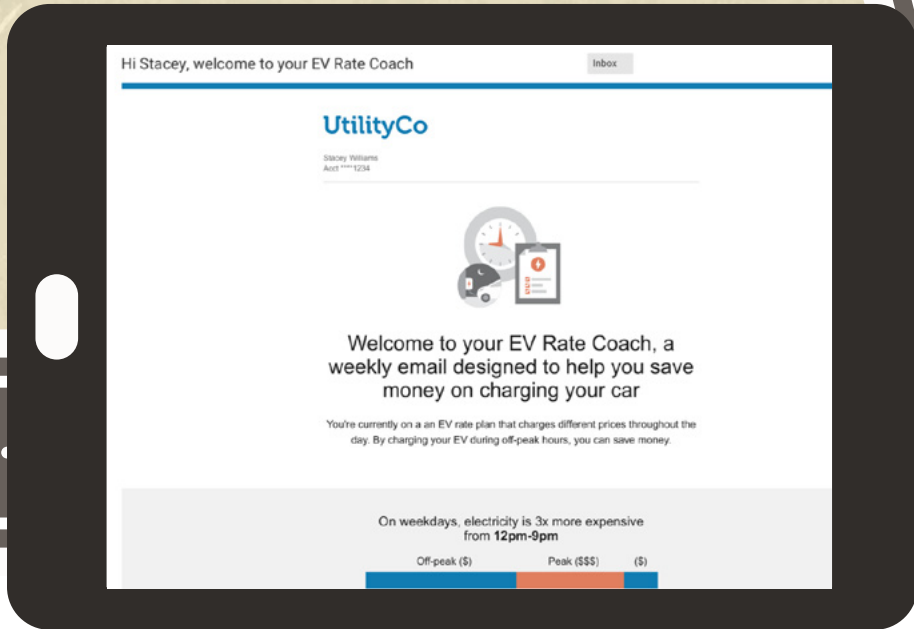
Hi Stacey, welcome to your EV Rate Coach

Inbox

UtilityCo

Stacey Williams
Acct ****1234

Welcome to your EV Rate Coach, a weekly email designed to help you save money on charging your car

You're currently on a an EV rate plan that charges different prices throughout the day. By charging your EV during off-peak hours, you can save money.

On weekdays, electricity is 3x more expensive from **12pm-9pm**

Off-peak ($)

Peak ($$$)

($)